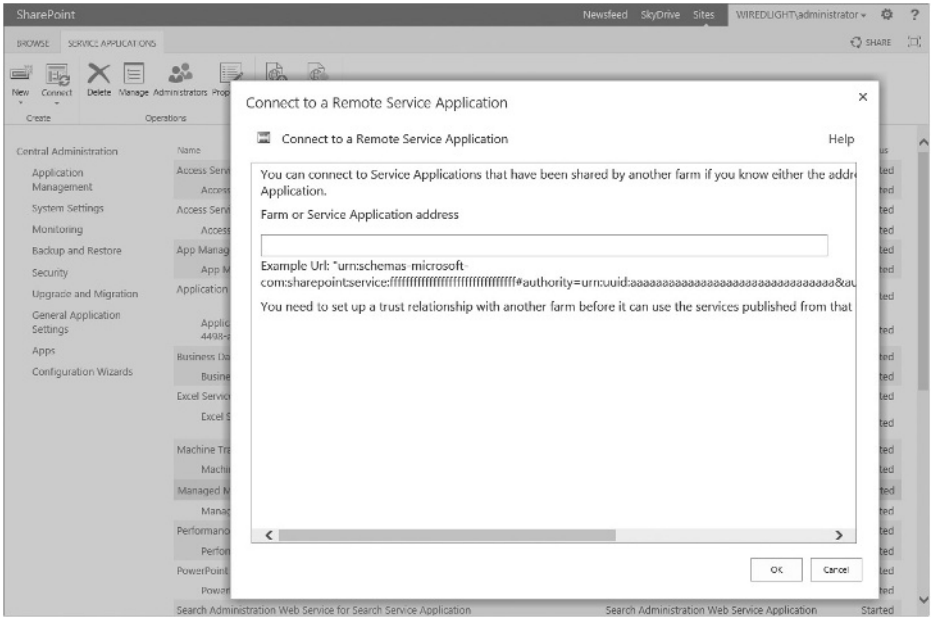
SharePoint

Newsfeed SkyDrive Sites WIREDLIGHT\administrator ▾ ⚙ ?

BROWSE SERVICE APPLICATIONS

SHARE

New Connect Delete Manage Administrators Prop

Create Operations

Central Administration

Application Management

System Settings

Monitoring

Backup and Restore

Security

Upgrade and Migration

General Application Settings

Apps

Configuration Wizards

Name

Access Serv

Access

Access Serv

Access

App Manag

App M

Application

Applic 4498-

Business Da

Busine

Excel Servic

Excel S

Machine Tra

Machi

Managed M

Manag

Performanc

Perfor

PowerPoint

Power

Search Administration Web Service for Search Service Application

Search Administration Web Service Application

Started

us

ted

ted

ted

ted

ted

ted

ted

ted

ted

ted

ted

ted

ted

ted

ted

ted

ted

ted

Connect to a Remote Service Application

Connect to a Remote Service Application

Help

You can connect to Service Applications that have been shared by another farm if you know either the addr Application.

Farm or Service Application address

Example Url: "urn:schemas-microsoft-com:sharepoint:service:ffffffffffffffffffffffffffffffff#authority=urn:uuid:aaaaaaaaaaaaaaaaaaaaaaaaaaaaaaaa&au

You need to set up a trust relationship with another farm before it can use the services published from that

OK Cancel